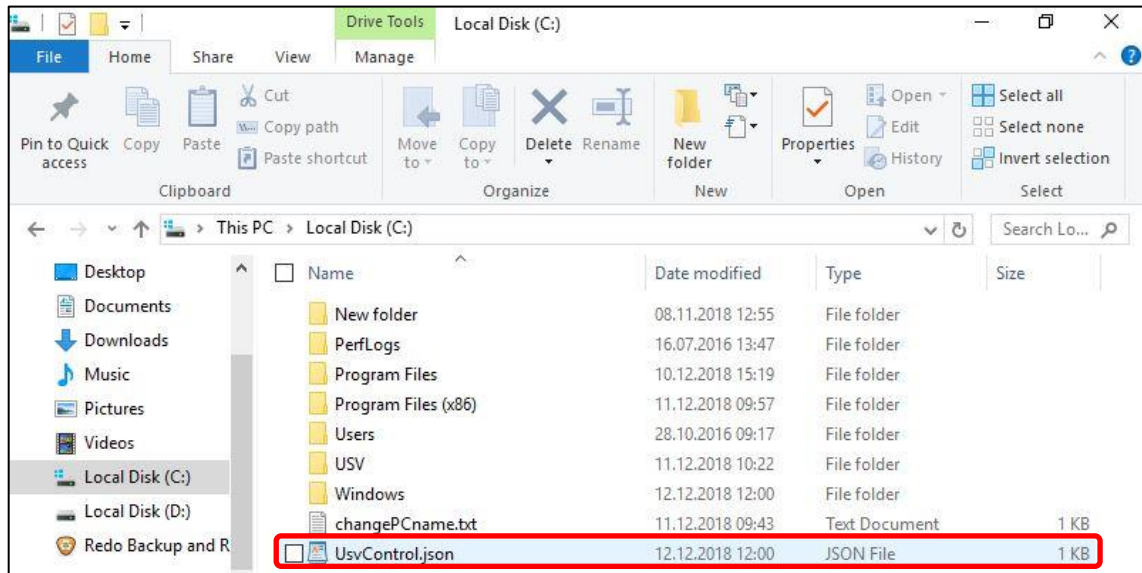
Drive Tools Local Disk (C:)

File Home Share View Manage

Pin to Quick access Copy Paste Cut Copy path Paste shortcut
Clipboard

Move to Copy to Delete Rename
Organize

New folder
New

Properties Open Edit History
Open

Select all Select none Invert selection
Select

This PC > Local Disk (C:)

Search Lo...

Desktop
Documents
Downloads
Music
Pictures
Videos
Local Disk (C:)
Local Disk (D:)
Redo Backup and R

| Name | Date modified | Type | Size |
|---|---|---|---|
| New folder | 08.11.2018 12:55 | File folder | |
| PerfLogs | 16.07.2016 13:47 | File folder | |
| Program Files | 10.12.2018 15:19 | File folder | |
| Program Files (x86) | 11.12.2018 09:57 | File folder | |
| Users | 28.10.2016 09:17 | File folder | |
| USV | 11.12.2018 10:22 | File folder | |
| Windows | 12.12.2018 12:00 | File folder | |
| changePCname.txt | 11.12.2018 09:43 | Text Document | 1 KB |
| UsvControl.json | 12.12.2018 12:00 | JSON File | 1 KB |